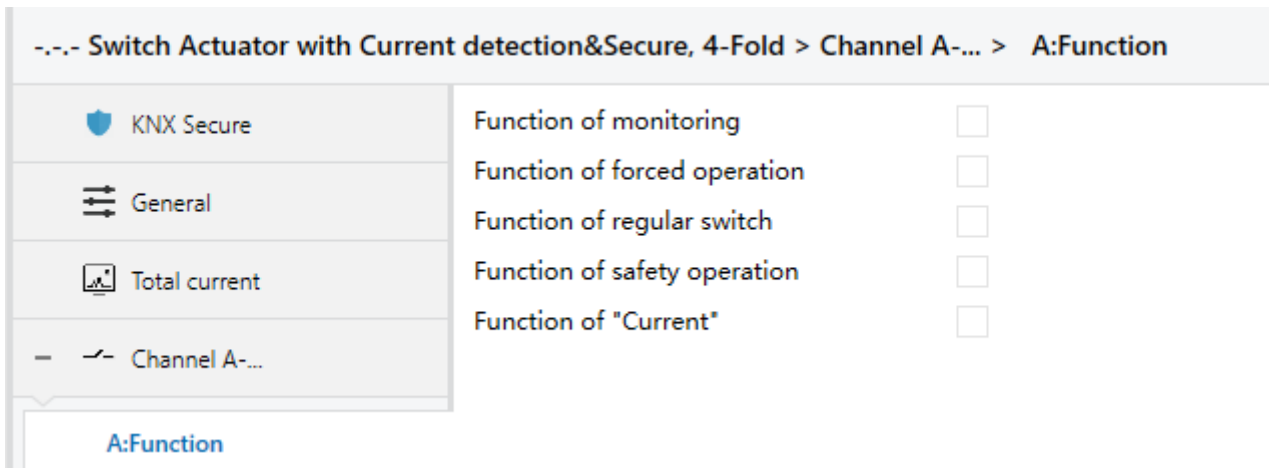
-.-.- Switch Actuator with Current detection&Secure, 4-Fold > Channel A-... > A:Function

KNX Secure

General

Total current

– Channel A-...

A:Function

Function of monitoring

Function of forced operation

Function of regular switch

Function of safety operation

Function of "Current"